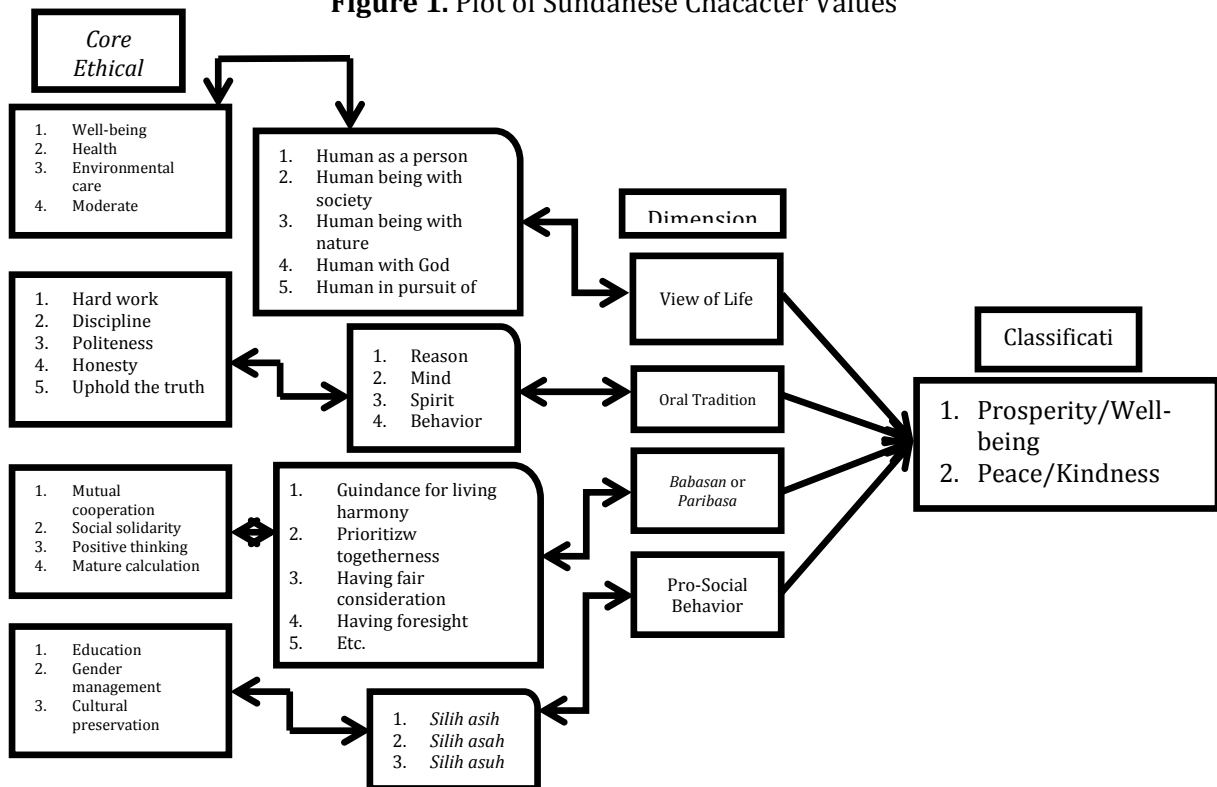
**Figure 1.** Plot of Sundanese Chacacter Values

*Core Ethical*

1. Well-being
2. Health
3. Environmental care
4. Moderate

1. Human as a person
2. Human being with society
3. Human being with nature
4. Human with God
5. Human in pursuit of

Dimension

View of Life

1. Hard work
2. Discipline
3. Politeness
4. Honesty
5. Uphold the truth

1. Reason
2. Mind
3. Spirit
4. Behavior

Oral Tradition

Classificati

1. Prosperity/Well-being
2. Peace/Kindness

1. Mutual cooperation
2. Social solidarity
3. Positive thinking
4. Mature calculation

1. Guindance for living harmony
2. Prioritizw togetherness
3. Having fair consideration
4. Having foresight
5. Etc.

*Babasan* or *Paribasa*

Pro-Social Behavior

1. Education
2. Gender management
3. Cultural preservation

1. *Silih asih*
2. *Silih asah*
3. *Silih asuh*